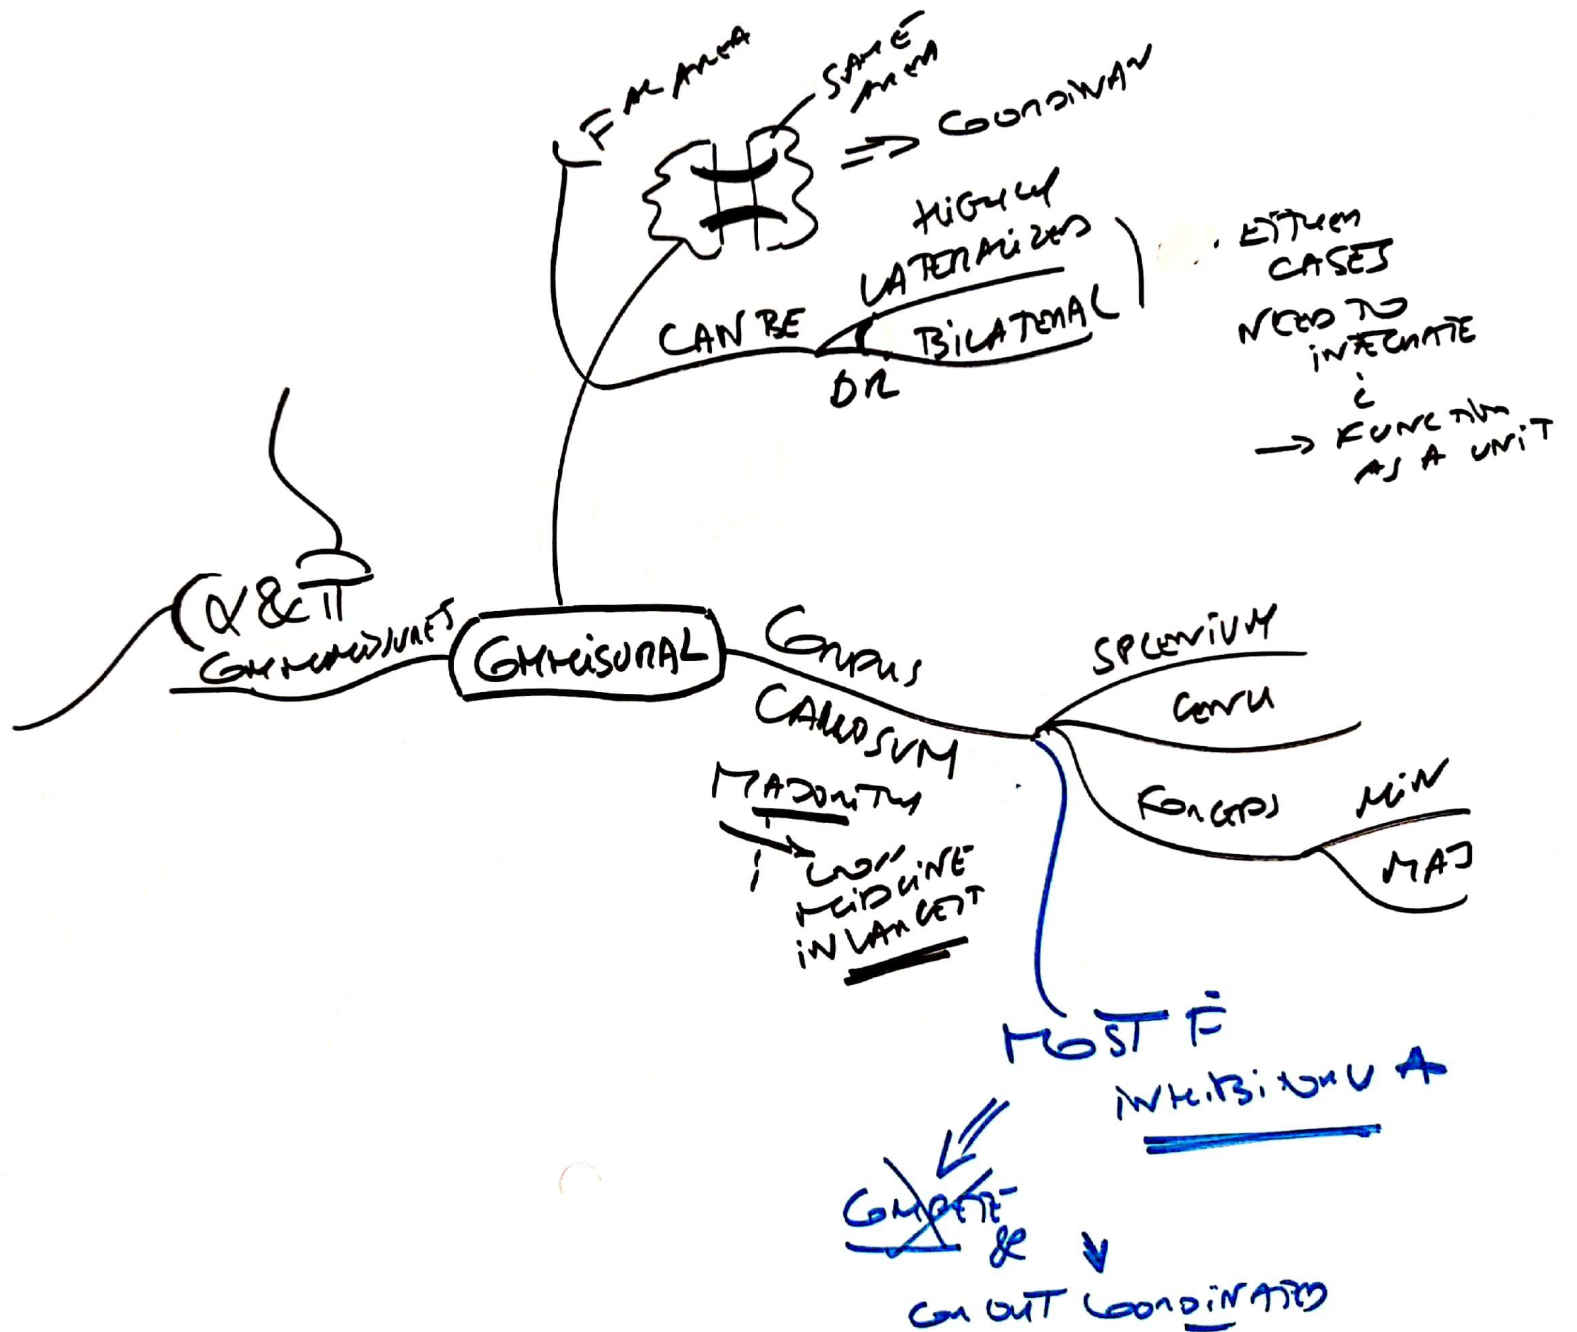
FAR AREA
SAME AREA
⇒ COORDINATION
HIGHLY LATERALIZED
CAN BE
OR
BILATERAL
EITHER CASES NEED TO INTEGRATE & → FUNCTION AS A UNIT
α & TT COMMISSURES
COMMISSURAL
CORPUS CALLOSUM
MAJORITY
& → CROSS MIDLINE IN LANCET
SPLENIUM
GENU
FORCEPS
MIN
MAJ
MOST F̄ INHIBITORY A
COMPETE & ↓ CARRY OUT COORDINATION